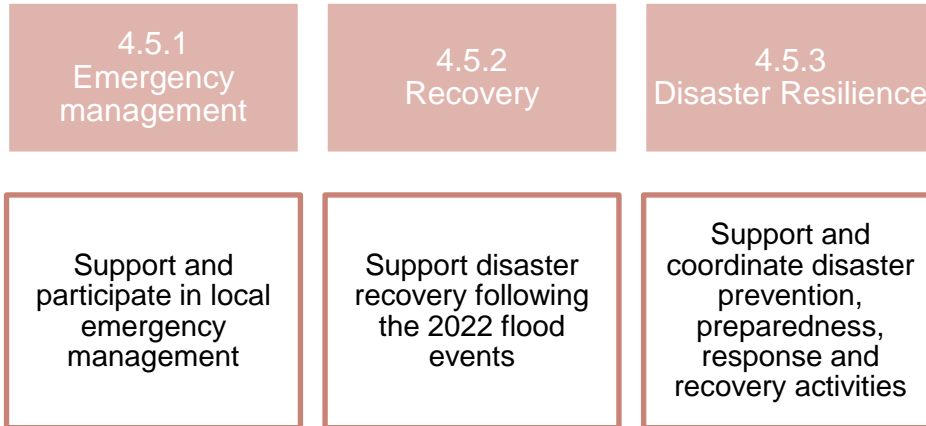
4.5.1
Emergency management

4.5.2
Recovery

4.5.3
Disaster Resilience

Support and participate in local emergency management

Support disaster recovery following the 2022 flood events

Support and coordinate disaster prevention, preparedness, response and recovery activities